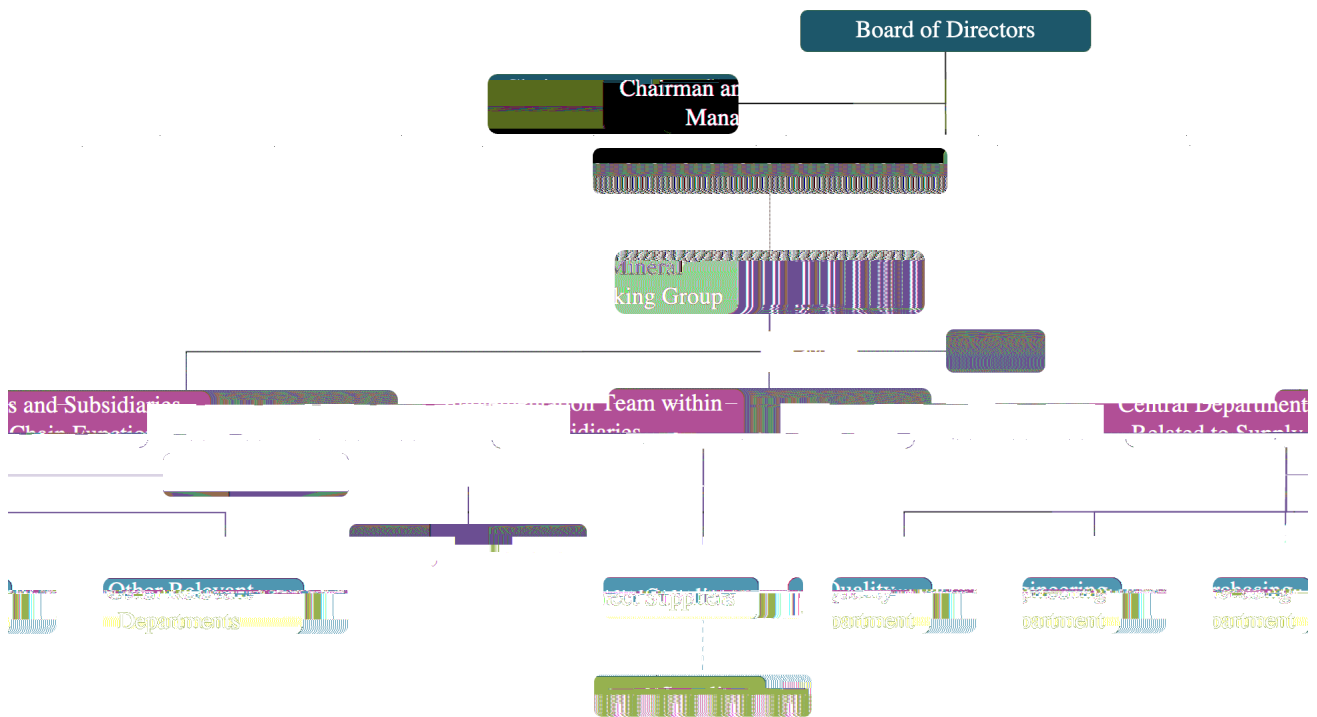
Board of Directors

Chairman an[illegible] Mana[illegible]

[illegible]

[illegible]ineral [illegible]king Group

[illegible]s and Subsidiaries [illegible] Chain Functio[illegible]

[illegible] Team within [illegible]idiaries

Central Department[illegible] Related to Supply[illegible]

Other Relevant Departments

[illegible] Suppliers

Quality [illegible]partment

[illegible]gineering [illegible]partment

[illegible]chasing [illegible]partment